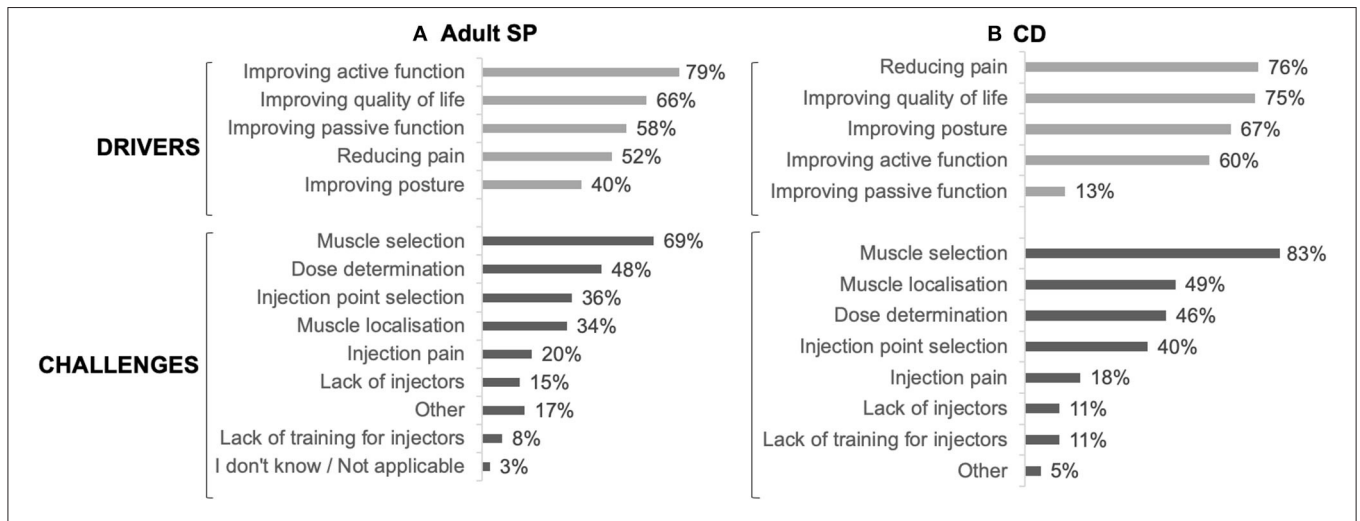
A Adult SP

DRIVERS

Improving active function 79%
Improving quality of life 66%
Improving passive function 58%
Reducing pain 52%
Improving posture 40%

CHALLENGES

Muscle selection 69%
Dose determination 48%
Injection point selection 36%
Muscle localisation 34%
Injection pain 20%
Lack of injectors 15%
Other 17%
Lack of training for injectors 8%
I don't know / Not applicable 3%

B CD

Reducing pain 76%
Improving quality of life 75%
Improving posture 67%
Improving active function 60%
Improving passive function 13%

Muscle selection 83%
Muscle localisation 49%
Dose determination 46%
Injection point selection 40%
Injection pain 18%
Lack of injectors 11%
Lack of training for injectors 11%
Other 5%